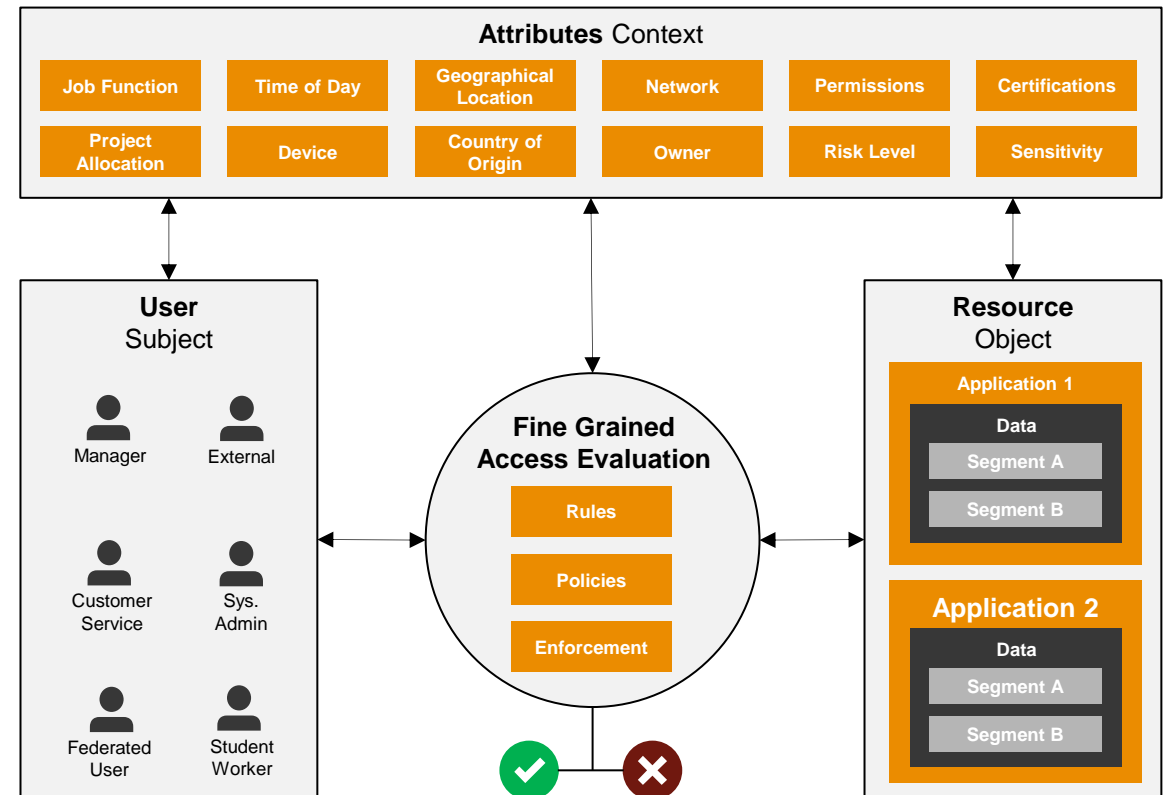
**Attributes** Context

Job Function
Time of Day
Geographical Location
Network
Permissions
Certifications
Project Allocation
Device
Country of Origin
Owner
Risk Level
Sensitivity

**User**
Subject

Manager
External
Customer Service
Sys. Admin
Federated User
Student Worker

**Fine Grained Access Evaluation**

Rules
Policies
Enforcement

**Resource**
Object

Application 1
Data
Segment A
Segment B

Application 2
Data
Segment A
Segment B